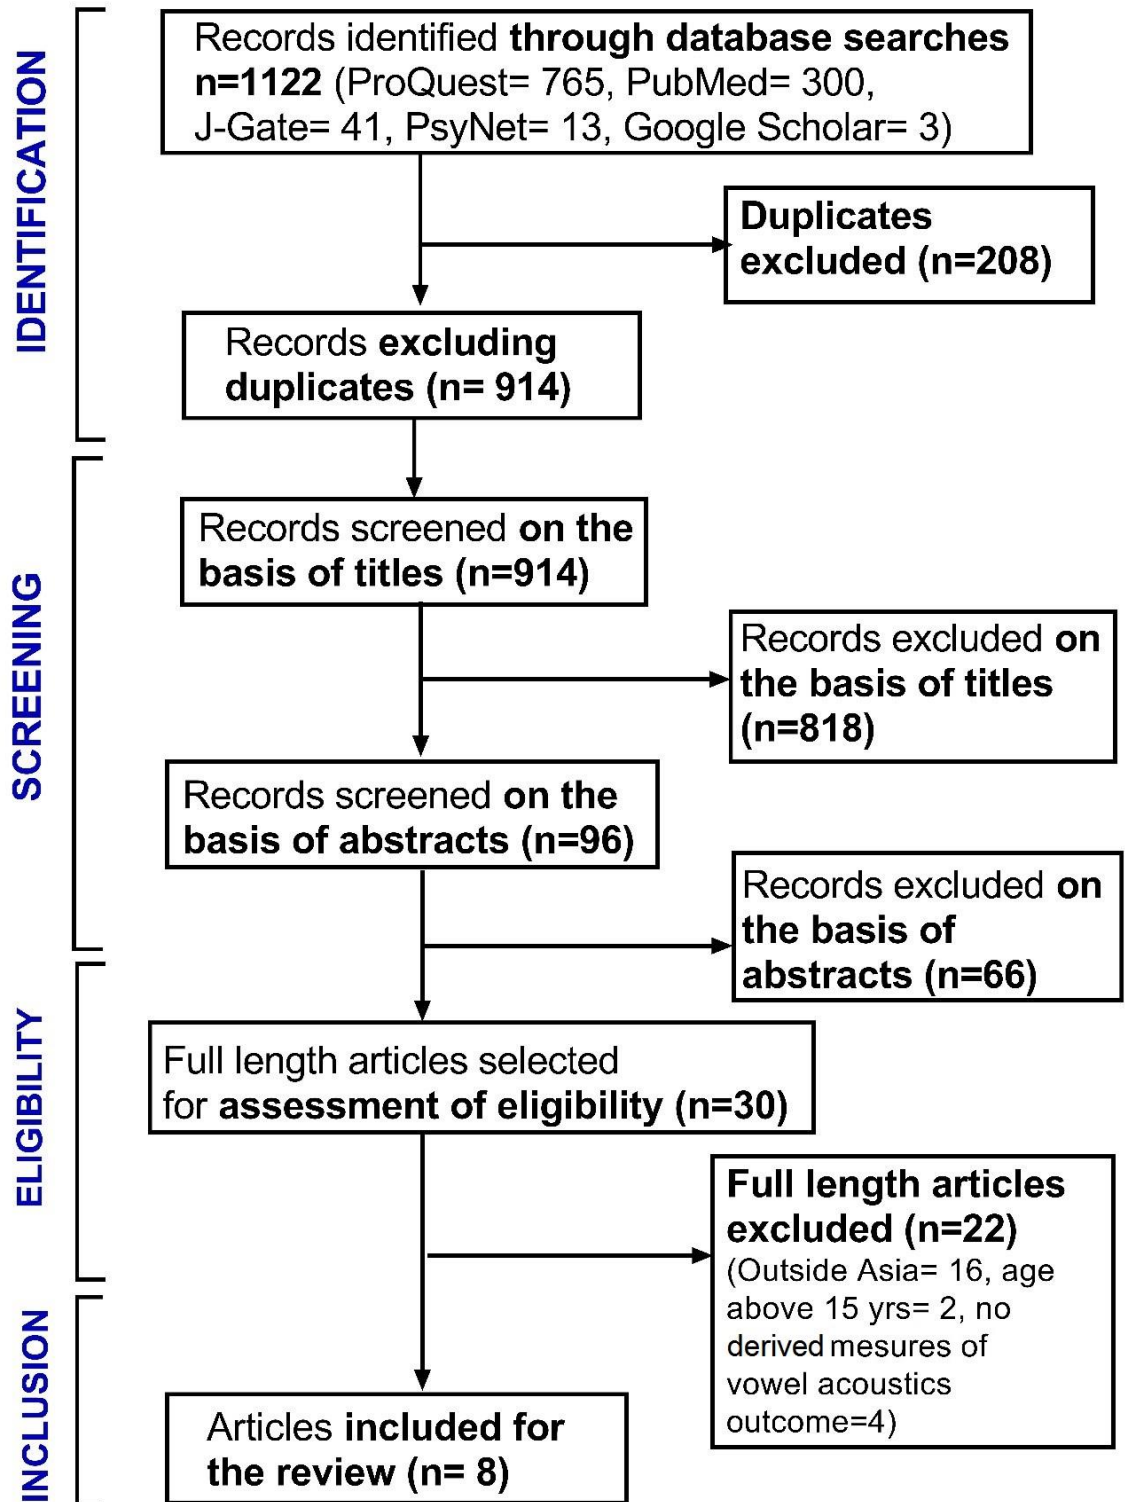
IDENTIFICATION

Records identified through database searches n=1122 (ProQuest= 765, PubMed= 300, J-Gate= 41, PsyNet= 13, Google Scholar= 3)

Duplicates excluded (n=208)

Records excluding duplicates (n= 914)

SCREENING

Records screened on the basis of titles (n=914)

Records excluded on the basis of titles (n=818)

Records screened on the basis of abstracts (n=96)

Records excluded on the basis of abstracts (n=66)

ELIGIBILITY

Full length articles selected for assessment of eligibility (n=30)

Full length articles excluded (n=22) (Outside Asia= 16, age above 15 yrs= 2, no derived mesures of vowel acoustics outcome=4)

INCLUSION

Articles included for the review (n= 8)